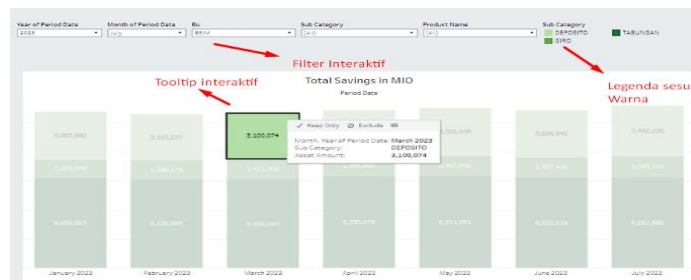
Year of Period Date
2023
Month of Period Date
July
Bu
BBIM
Sub Category
(All)
Product Name
(All)
Sub Category
DEPOSITO
GIRO
TABUNGAN

Filter Interaktif

Tooltip interaktif

Legenda sesu Warna

Total Savings in MIO
Period Date

5,067,992
5,043,227
3,100,074
5,301,836
5,026,541
5,492,035

1,205,306
1,266,175
1,421,980
1,362,330
1,368,418
1,363,543

6,289,519
6,338,865
6,392,217
6,385,978
6,311,981
6,305,938
6,267,380

Keep Only
Exclude
Month, Year of Period Date: March 2023
Sub Category: DEPOSITO
Asset Amount: 3,100,074

January 2023
February 2023
March 2023
April 2023
May 2023
June 2023
July 2023